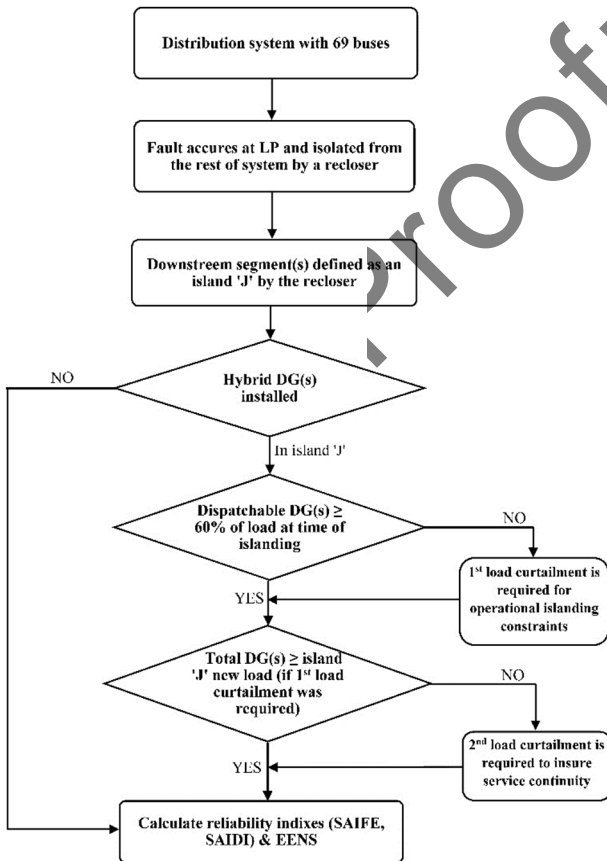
Distribution system with 69 buses

Fault accures at LP and isolated from the rest of system by a recloser

Downstreem segment(s) defined as an island 'J' by the recloser

NO

Hybrid DG(s) installed

In island 'J'

Dispatchable DG(s) ≥ 60% of load at time of islanding

NO

1st load curtailment is required for operational islanding constraints

YES

Total DG(s) ≥ island 'J' new load (if 1st load curtailment was required)

NO

2nd load curtailment is required to insure service continuity

YES

Calculate reliability indixes (SAIFE, SAIDI) & EENS

Proof